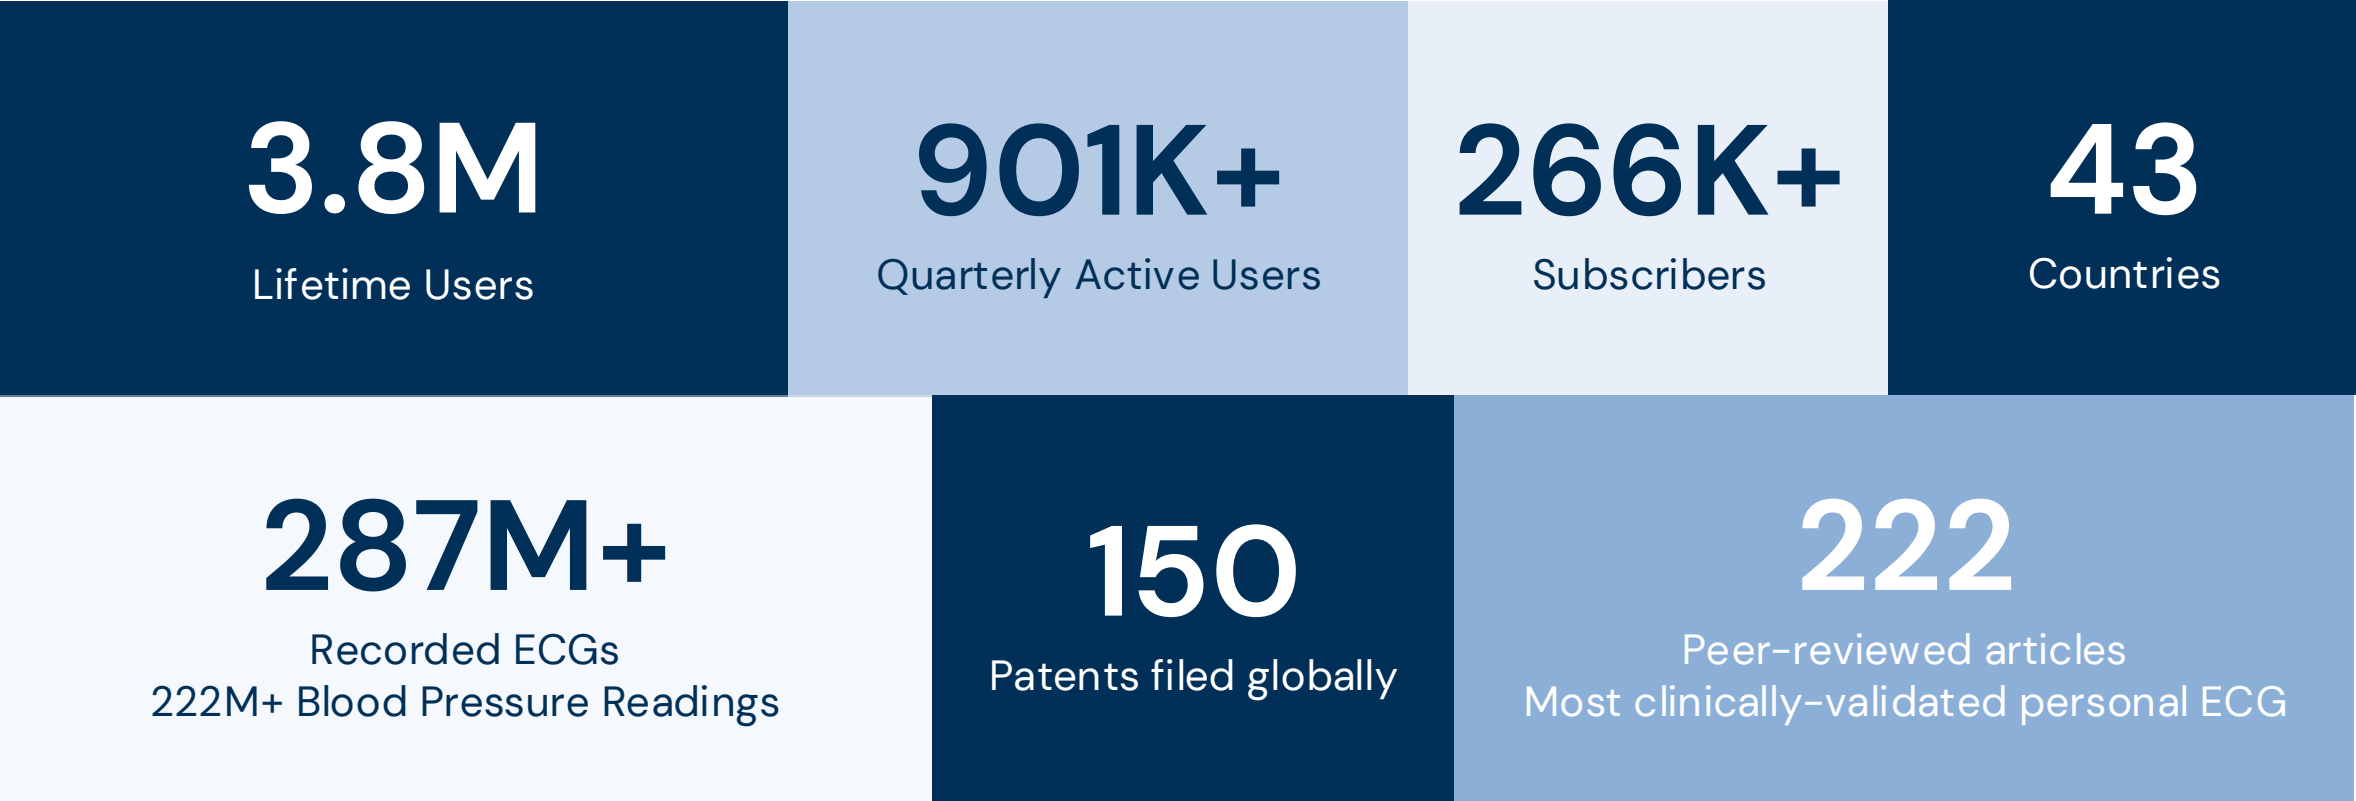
3.8M
Lifetime Users

901K+
Quarterly Active Users

266K+
Subscribers

43
Countries

287M+
Recorded ECGs
222M+ Blood Pressure Readings

150
Patents filed globally

222
Peer-reviewed articles
Most clinically-validated personal ECG